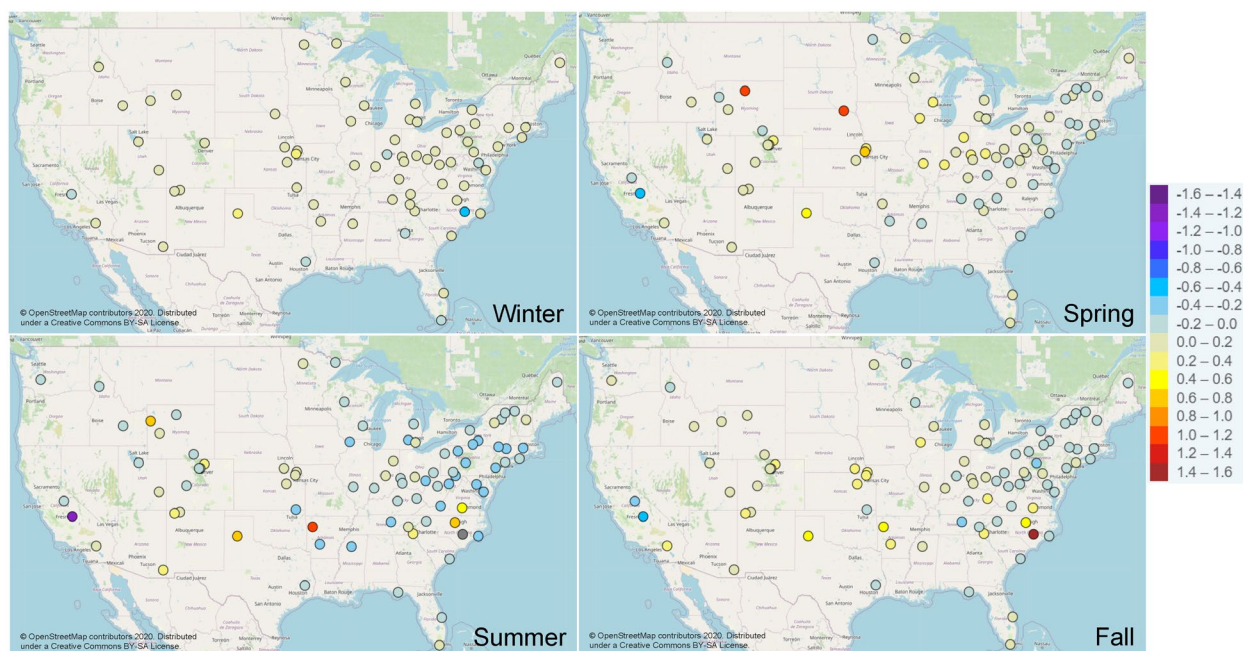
© OpenStreetMap contributors 2020. Distributed under a Creative Commons BY-SA License.
Winter

© OpenStreetMap contributors 2020. Distributed under a Creative Commons BY-SA License.
Spring

© OpenStreetMap contributors 2020. Distributed under a Creative Commons BY-SA License.
Summer

© OpenStreetMap contributors 2020. Distributed under a Creative Commons BY-SA License.
Fall

-1.6 – -1.4
-1.4 – -1.2
-1.2 – -1.0
-1.0 – -0.8
-0.8 – -0.6
-0.6 – -0.4
-0.4 – -0.2
-0.2 – 0.0
0.0 – 0.2
0.2 – 0.4
0.4 – 0.6
0.6 – 0.8
0.8 – 1.0
1.0 – 1.2
1.2 – 1.4
1.4 – 1.6